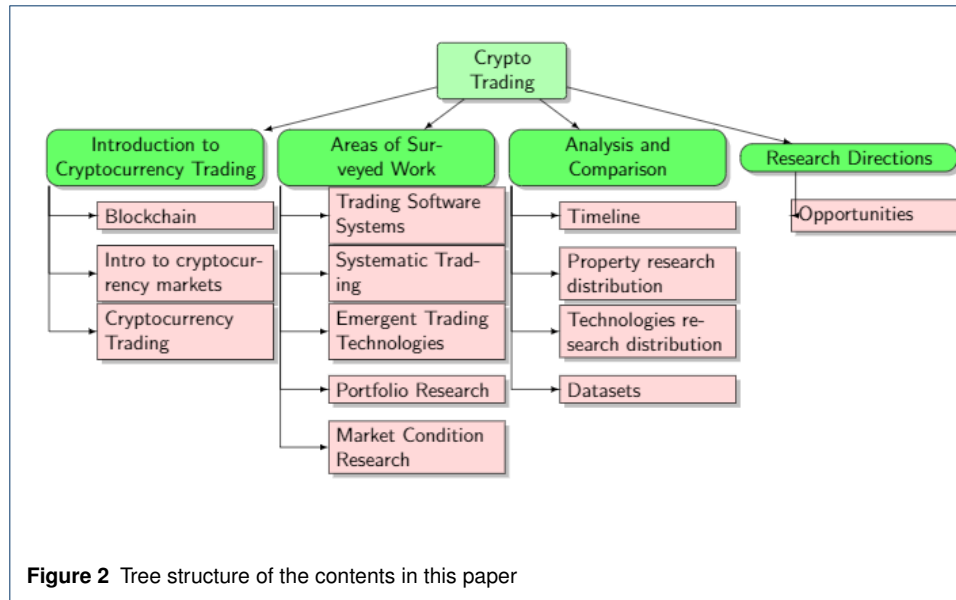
Crypto Trading

Introduction to Cryptocurrency Trading

Blockchain

Intro to cryptocurrency markets

Cryptocurrency Trading

Areas of Surveyed Work

Trading Software Systems

Systematic Trading

Emergent Trading Technologies

Portfolio Research

Market Condition Research

Analysis and Comparison

Timeline

Property research distribution

Technologies research distribution

Datasets

Research Directions

Opportunities

**Figure 2** Tree structure of the contents in this paper